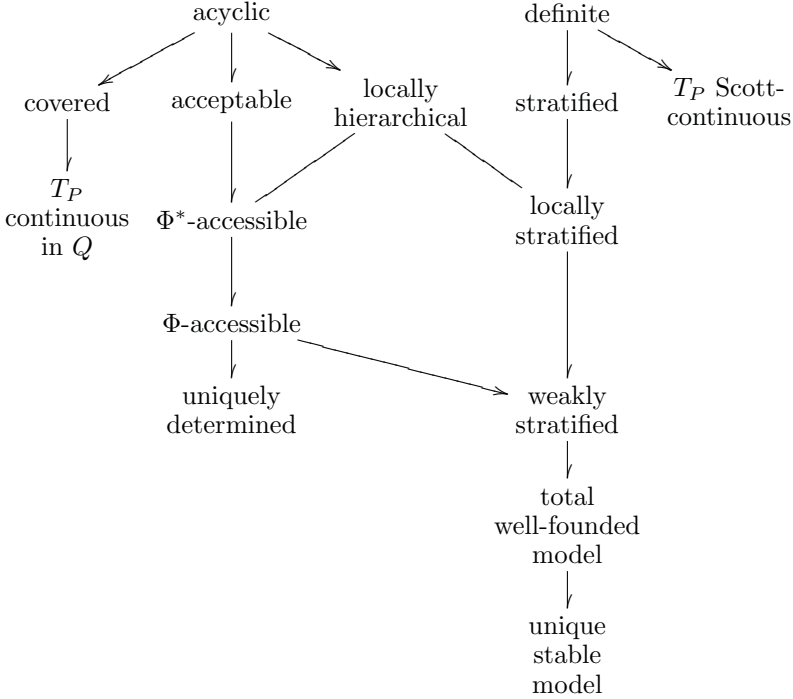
acyclic

definite

covered

acceptable

locally hierarchical

stratified

$T_P$ Scott-continuous

$T_P$ continuous in $Q$

$\Phi^*$-accessible

locally stratified

$\Phi$-accessible

uniquely determined

weakly stratified

total well-founded model

unique stable model